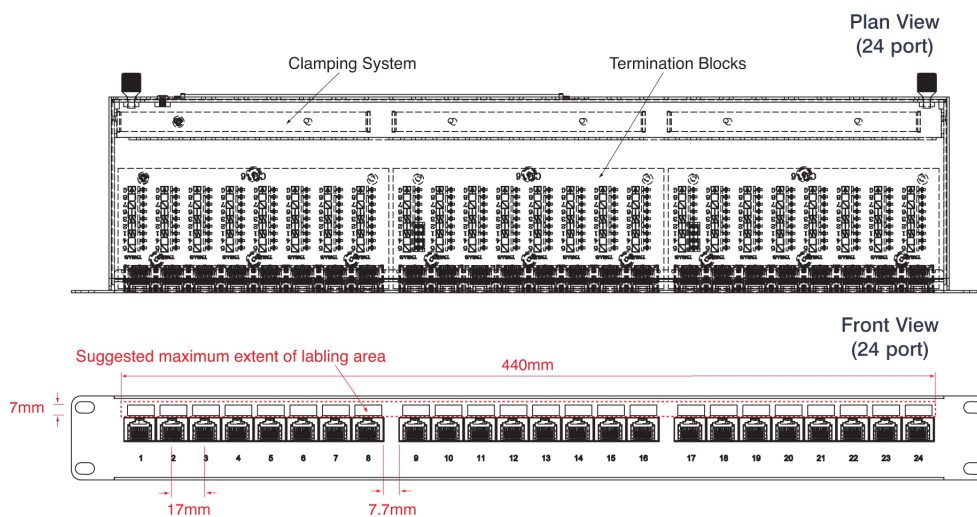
Plan View
(24 port)

Clamping System

Termination Blocks

Front View
(24 port)

Suggested maximum extent of labling area

440mm

7mm

1 2 3 4 5 6 7 8 9 10 11 12 13 14 15 16 17 18 19 20 21 22 23 24

17mm

7.7mm